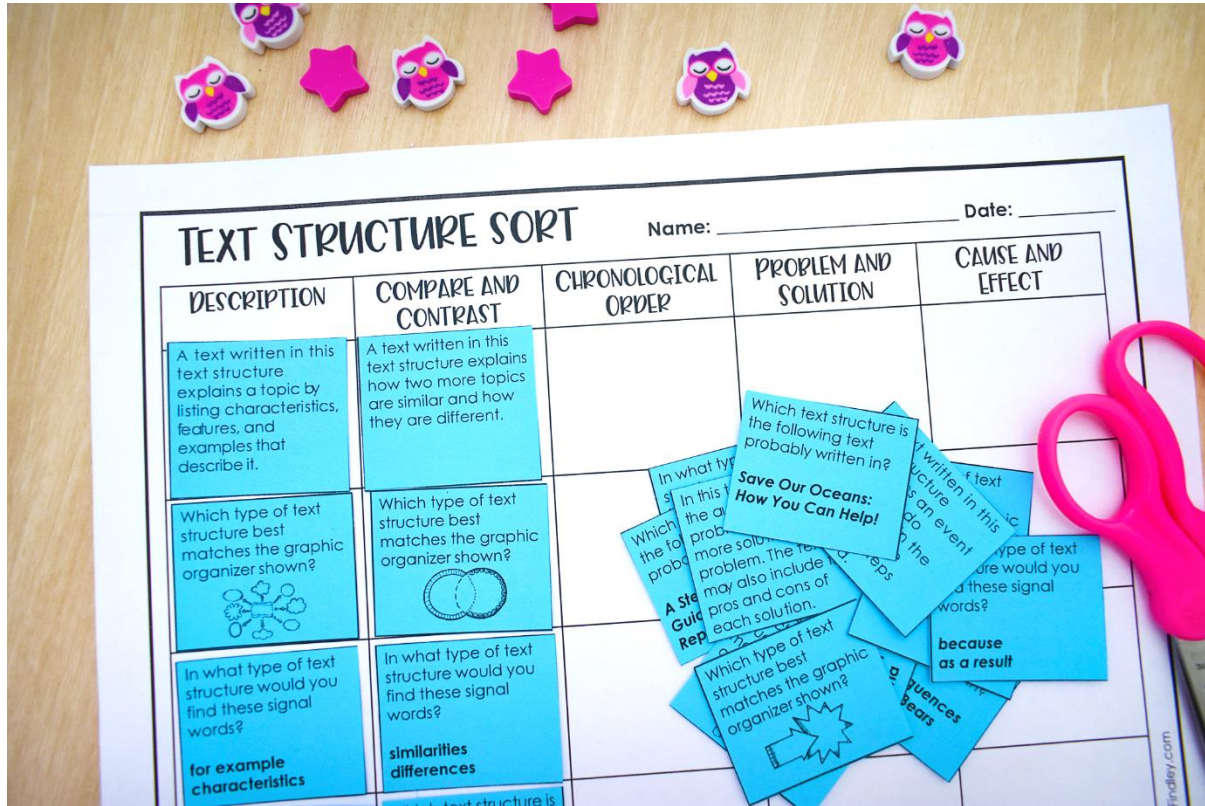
TEXT STRUCTURE SORT Name: ____________ Date: ______

| DESCRIPTION | COMPARE AND CONTRAST | CHRONOLOGICAL ORDER | PROBLEM AND SOLUTION | CAUSE AND EFFECT |
|---|---|---|---|---|
| A text written in this text structure explains a topic by listing characteristics, features, and examples that describe it. | A text written in this text structure explains how two more topics are similar and how they are different. | | | |
| Which type of text structure best matches the graphic organizer shown? | Which type of text structure best matches the graphic organizer shown? | | | |
| In what type of text structure would you find these signal words? for example characteristics | In what type of text structure would you find these signal words? similarities differences | | | |

Which text structure is the following text probably written in?

Save Our Oceans: How You Can Help!

In what ty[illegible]

In this t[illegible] the au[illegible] prob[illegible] more solu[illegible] problem. The te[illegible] may also include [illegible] pros and cons of each solution.

Which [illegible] the fo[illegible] prob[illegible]

A Ste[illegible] Guid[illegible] Rep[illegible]

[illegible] written in this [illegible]ucture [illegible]s an event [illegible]do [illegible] the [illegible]eps

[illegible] text

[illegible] type of text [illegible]ure would you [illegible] these signal words?

because as a result

Which type of text structure best matches the graphic organizer shown?

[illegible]quences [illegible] Bears

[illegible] text structure is

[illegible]Findley.com